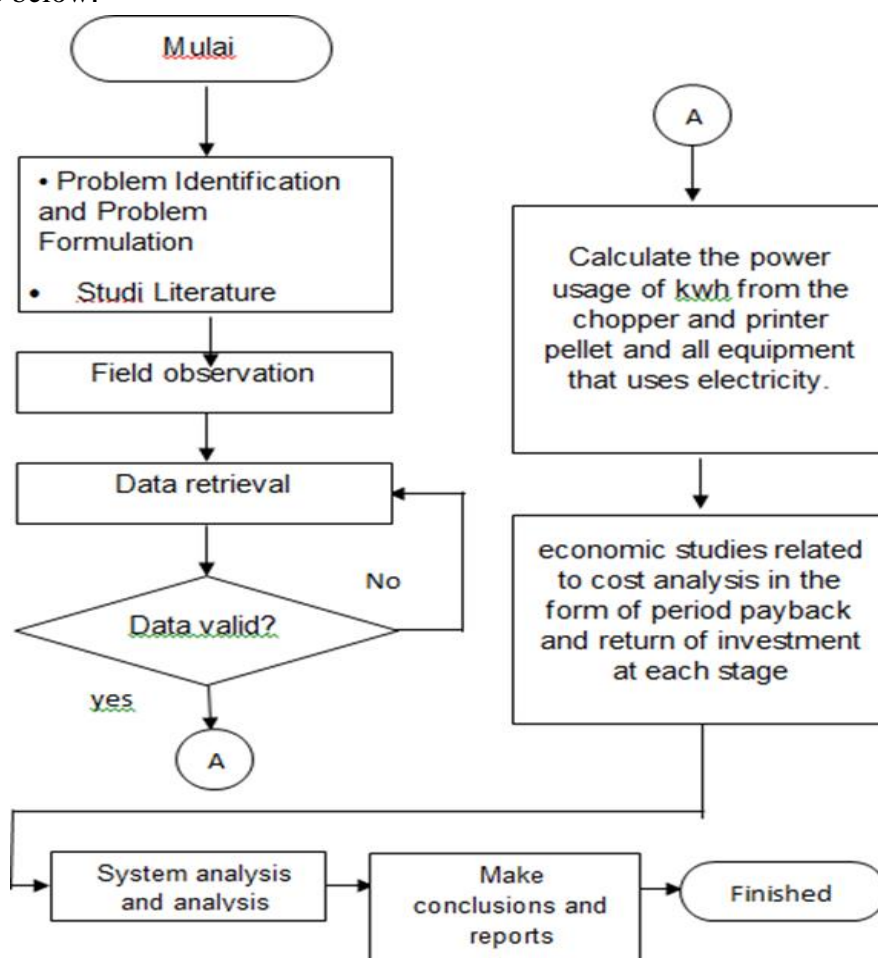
below:

Mulai

• Problem Identification and Problem Formulation
• Studi Literature

Field observation

Data retrieval

Data valid?

No

yes

A

A

Calculate the power usage of kwh from the chopper and printer pellet and all equipment that uses electricity.

economic studies related to cost analysis in the form of period payback and return of investment at each stage

System analysis and analysis

Make conclusions and reports

Finished